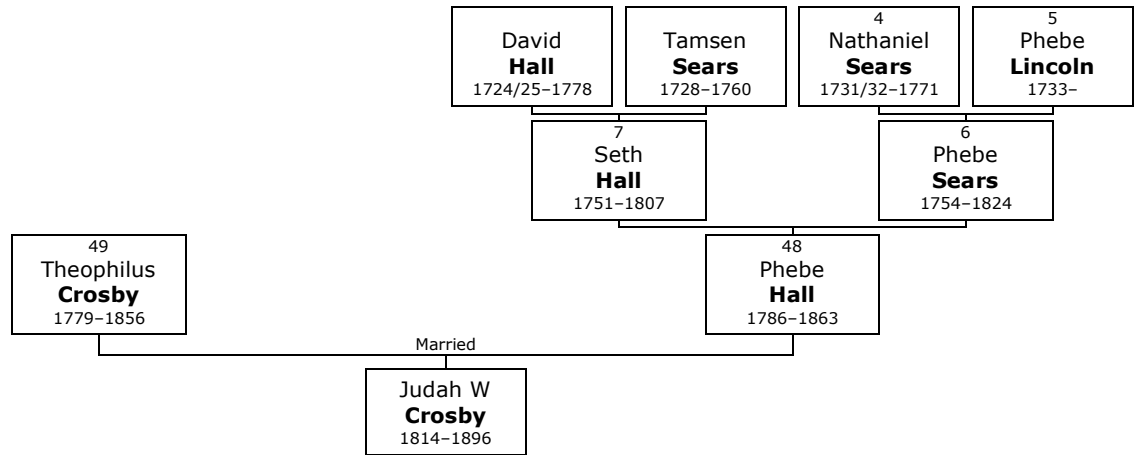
David
**Hall**
1724/25–1778

Tamsen
**Sears**
1728–1760

4
Nathaniel
**Sears**
1731/32–1771

5
Phebe
**Lincoln**
1733–

7
Seth
**Hall**
1751–1807

6
Phebe
**Sears**
1754–1824

49
Theophilus
**Crosby**
1779–1856

48
Phebe
**Hall**
1786–1863

Married

Judah W
**Crosby**
1814–1896